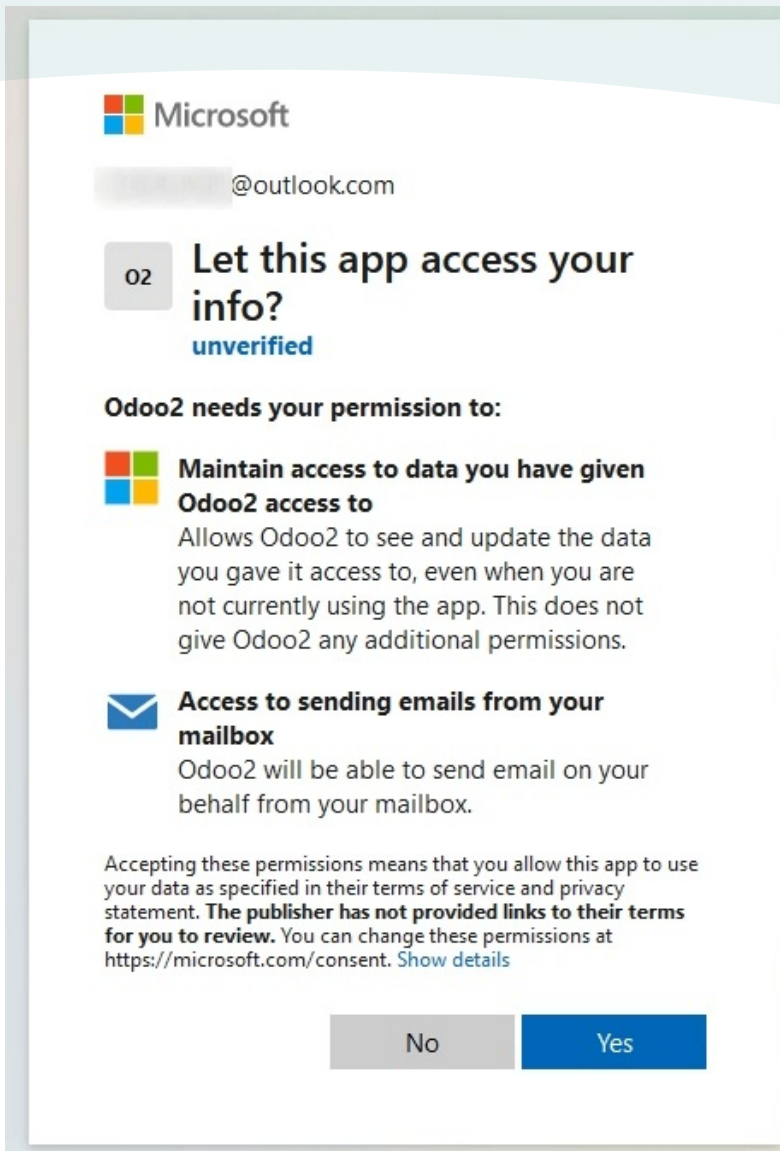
Microsoft

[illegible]@outlook.com

O2

Let this app access your info?
unverified

Odoo2 needs your permission to:

Maintain access to data you have given Odoo2 access to
Allows Odoo2 to see and update the data you gave it access to, even when you are not currently using the app. This does not give Odoo2 any additional permissions.

Access to sending emails from your mailbox
Odoo2 will be able to send email on your behalf from your mailbox.

Accepting these permissions means that you allow this app to use your data as specified in their terms of service and privacy statement. The publisher has not provided links to their terms for you to review. You can change these permissions at https://microsoft.com/consent. Show details

No

Yes